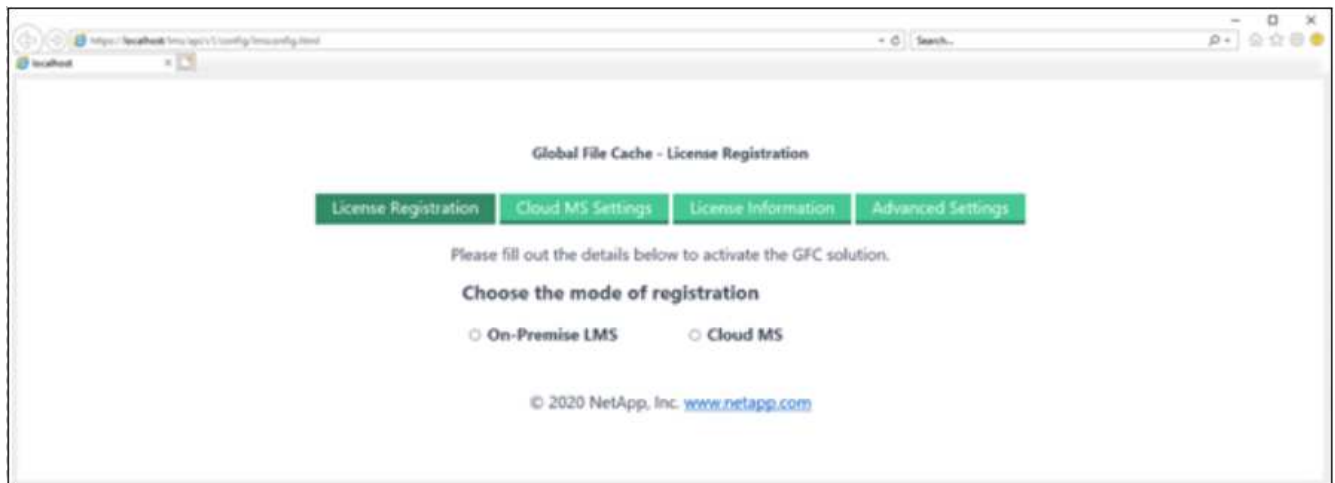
https://localhost/lms/api/v1/config/lmsconfig.html

Search...

localhost

Global File Cache - License Registration

License Registration | Cloud MS Settings | License Information | Advanced Settings

Please fill out the details below to activate the GFC solution.

Choose the mode of registration

On-Premise LMS    Cloud MS

© 2020 NetApp, Inc. www.netapp.com